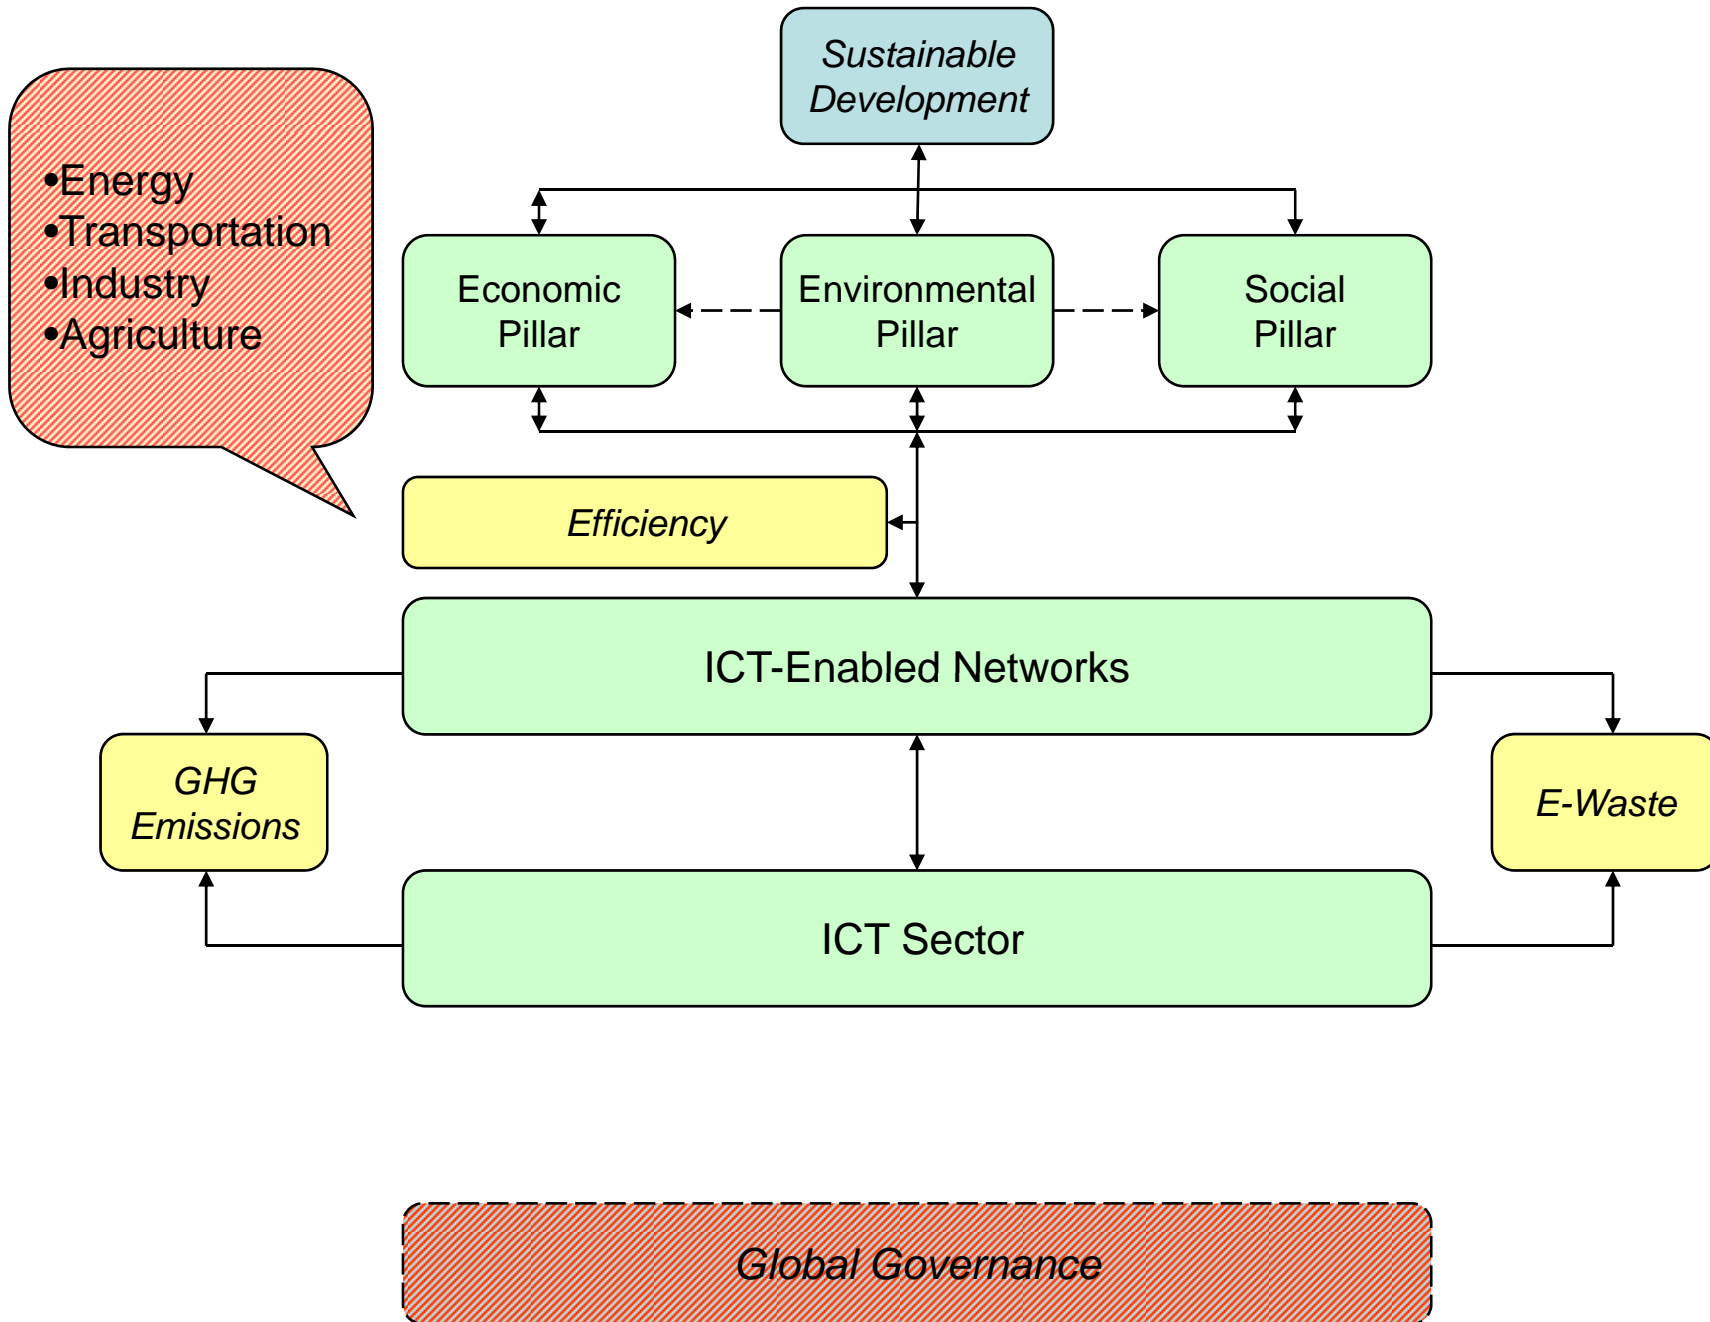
•Energy
•Transportation
•Industry
•Agriculture

Sustainable Development

Economic Pillar

Environmental Pillar

Social Pillar

Efficiency

ICT-Enabled Networks

GHG Emissions

E-Waste

ICT Sector

Global Governance